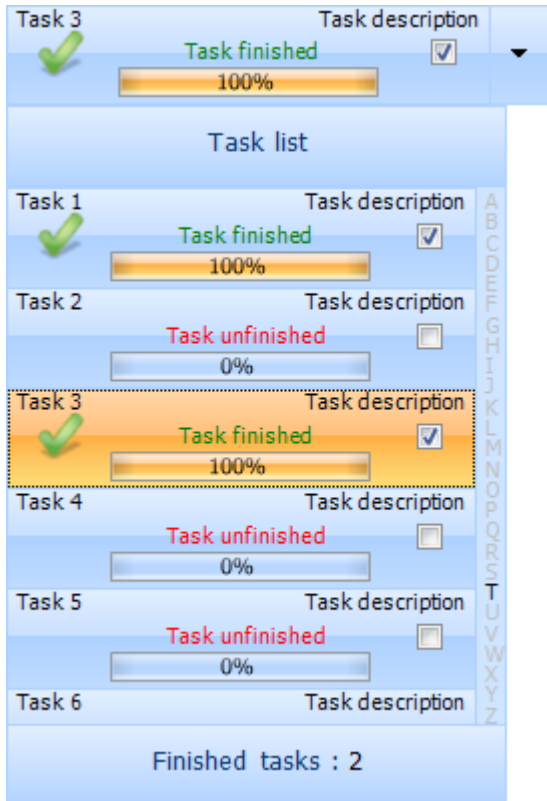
Task 3
Task description
Task finished
100%

Task list

Task 1
Task description
Task finished
100%

Task 2
Task description
Task unfinished
0%

Task 3
Task description
Task finished
100%

Task 4
Task description
Task unfinished
0%

Task 5
Task description
Task unfinished
0%

Task 6
Task description

A B C D E F G H I J K L M N O P Q R S T U V W X Y Z

Finished tasks : 2